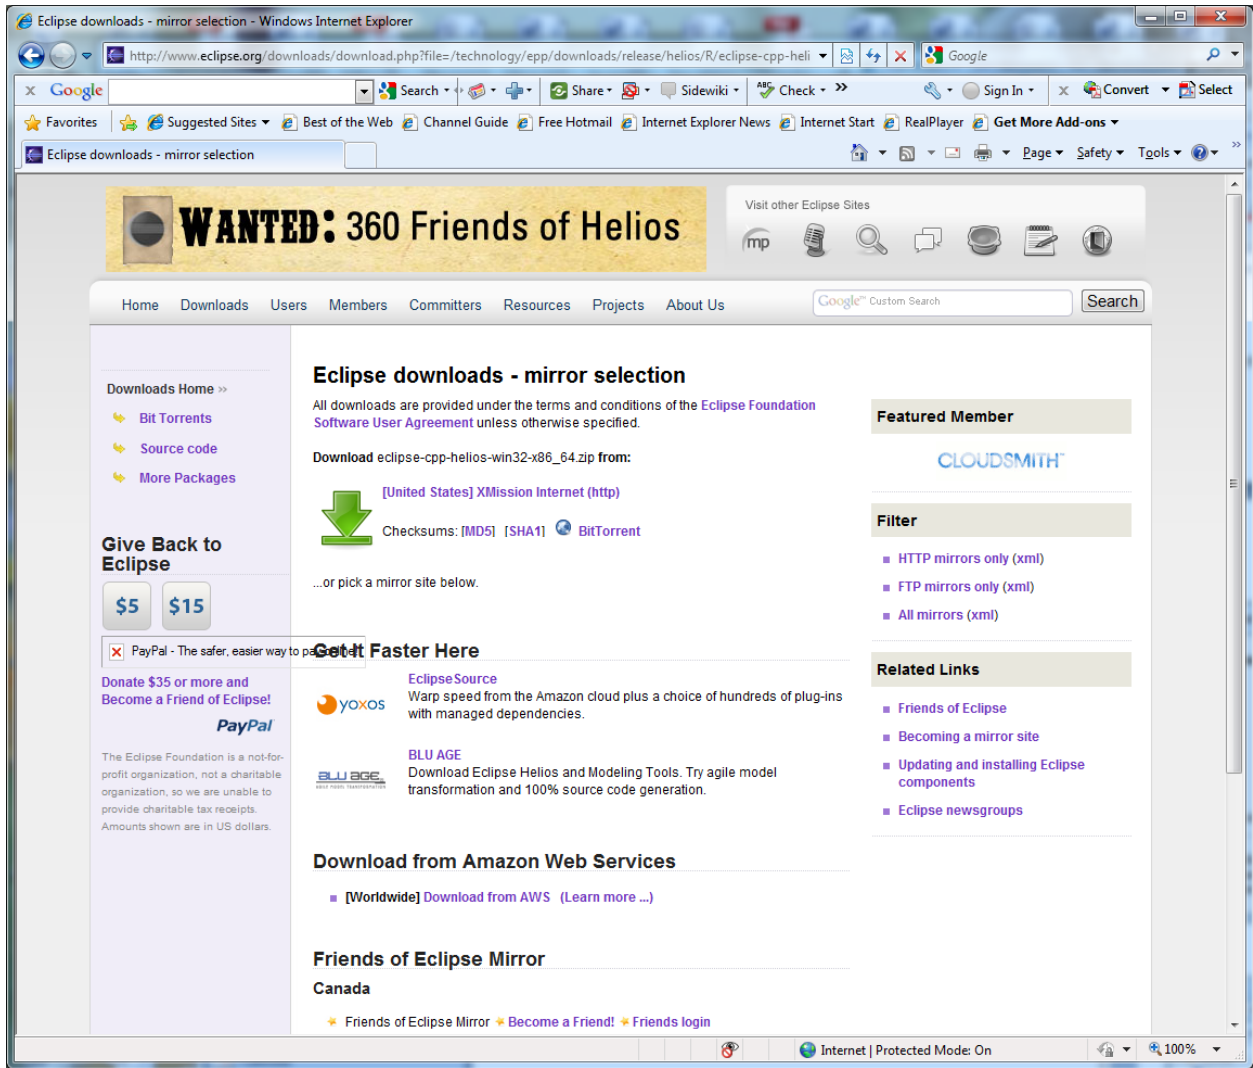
Eclipse downloads - mirror selection - Windows Internet Explorer

http://www.eclipse.org/downloads/download.php?file=/technology/epp/downloads/release/helios/R/eclipse-cpp-heli

Google

Google Search Share Sidewiki Check Sign In Convert Select

Favorites Suggested Sites Best of the Web Channel Guide Free Hotmail Internet Explorer News Internet Start RealPlayer Get More Add-ons

Eclipse downloads - mirror selection

Page Safety Tools

WANTED: 360 Friends of Helios

Visit other Eclipse Sites

mp

Home Downloads Users Members Committers Resources Projects About Us

Google Custom Search Search

Downloads Home »

Bit Torrents

Source code

More Packages

Give Back to Eclipse

$5 $15

PayPal - The safer, easier way to pa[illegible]

Donate $35 or more and Become a Friend of Eclipse!

PayPal

The Eclipse Foundation is a not-for-profit organization, not a charitable organization, so we are unable to provide charitable tax receipts. Amounts shown are in US dollars.

Eclipse downloads - mirror selection

All downloads are provided under the terms and conditions of the Eclipse Foundation Software User Agreement unless otherwise specified.

Download eclipse-cpp-helios-win32-x86_64.zip from:

[United States] XMission Internet (http)

Checksums: [MD5] [SHA1] BitTorrent

...or pick a mirror site below.

Get It Faster Here

yoxos

EclipseSource
Warp speed from the Amazon cloud plus a choice of hundreds of plug-ins with managed dependencies.

BLU AGE

BLU AGE
Download Eclipse Helios and Modeling Tools. Try agile model transformation and 100% source code generation.

Download from Amazon Web Services

[Worldwide] Download from AWS (Learn more ...)

Friends of Eclipse Mirror

Canada

Friends of Eclipse Mirror Become a Friend! Friends login

Featured Member

CLOUDSMITH

Filter

HTTP mirrors only (xml)

FTP mirrors only (xml)

All mirrors (xml)

Related Links

Friends of Eclipse

Becoming a mirror site

Updating and installing Eclipse components

Eclipse newsgroups

Internet | Protected Mode: On

100%